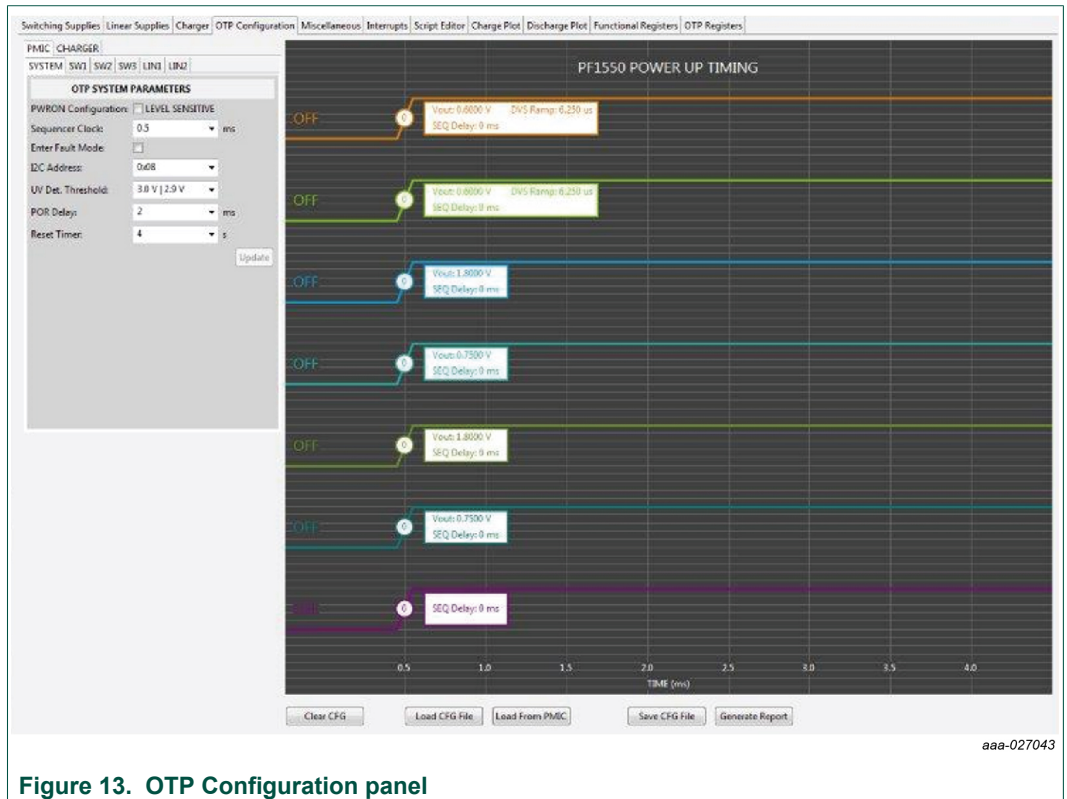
Switching Supplies | Linear Supplies | Charger | OTP Configuration | Miscellaneous | Interrupts | Script Editor | Charge Plot | Discharge Plot | Functional Registers | OTP Registers

PMIC | CHARGER

SYSTEM | SW1 | SW2 | SW3 | LIN1 | LIN2

OTP SYSTEM PARAMETERS

PWRON Configuration: LEVEL SENSITIVE

Sequencer Clock: 0.5 ms

Enter Fault Mode:

I2C Address: 0x08

UV Det. Threshold: 3.0 V | 2.9 V

POR Delay: 2 ms

Reset Timer: 4 s

Update

PF1550 POWER UP TIMING

OFF
0
Vout: 0.6000 V DVS Ramp: 6.250 us
SEQ Delay: 0 ms

OFF
0
Vout: 0.6000 V DVS Ramp: 6.250 us
SEQ Delay: 0 ms

OFF
0
Vout: 1.8000 V
SEQ Delay: 0 ms

OFF
0
Vout: 0.7500 V
SEQ Delay: 0 ms

OFF
0
Vout: 1.8000 V
SEQ Delay: 0 ms

OFF
0
Vout: 0.7500 V
SEQ Delay: 0 ms

OFF
0
SEQ Delay: 0 ms

0.5 1.0 1.5 2.0 2.5 3.0 3.5 4.0

TIME (ms)

Clear CFG | Load CFG File | Load From PMIC | Save CFG File | Generate Report

aaa-027043

Figure 13. OTP Configuration panel